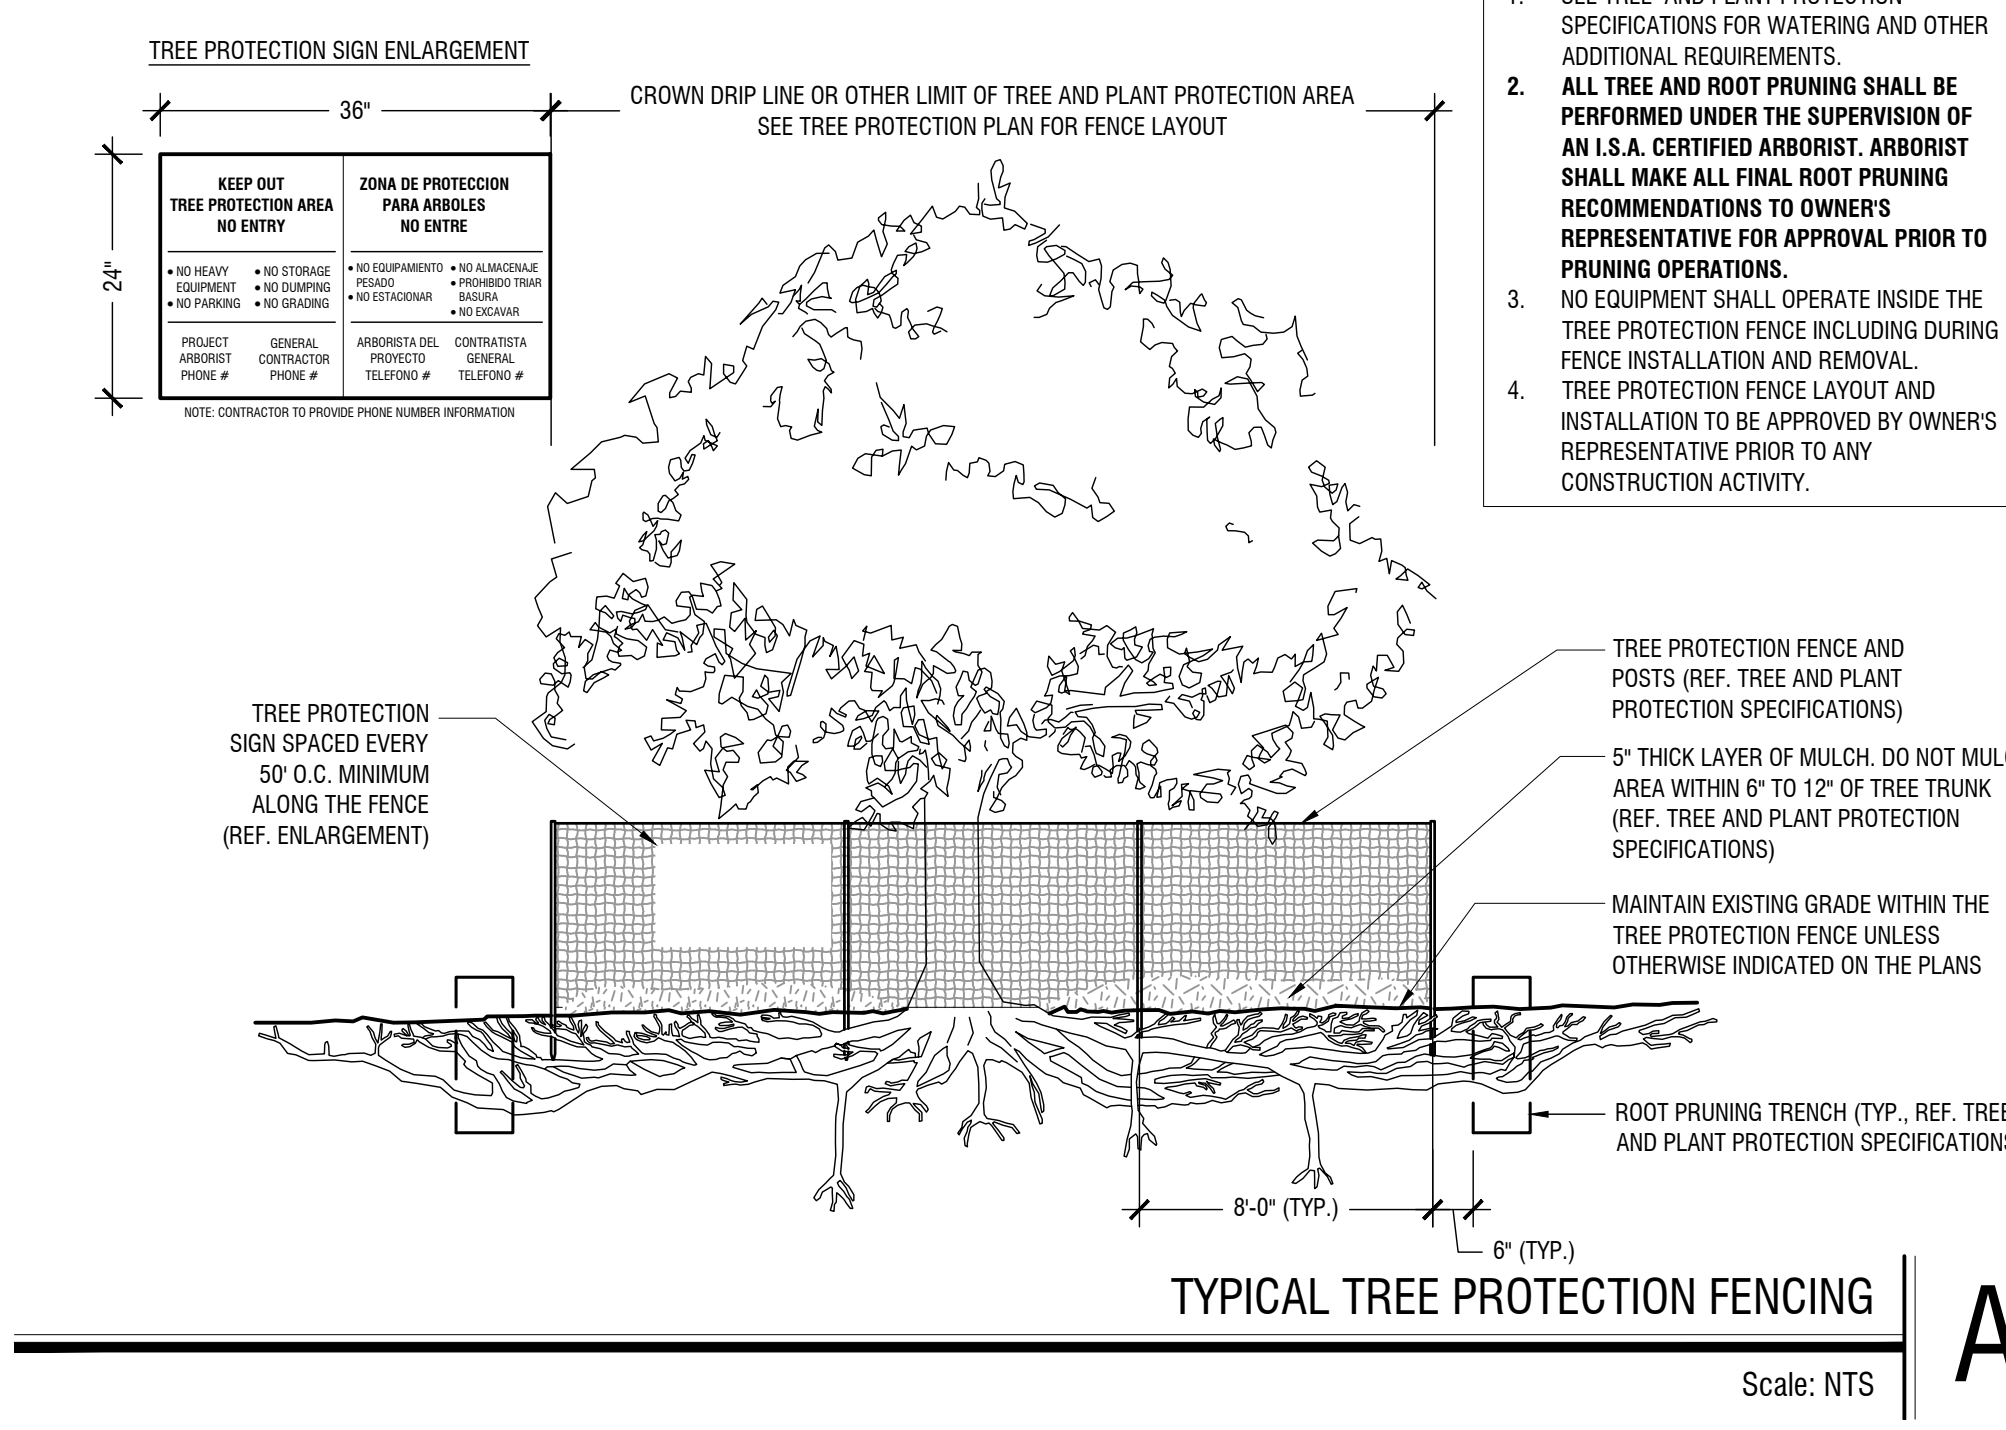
1. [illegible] SPECIFICATIONS FOR WATERING AND OTHER ADDITIONAL REQUIREMENTS.
2. ALL TREE AND ROOT PRUNING SHALL BE PERFORMED UNDER THE SUPERVISION OF AN I.S.A. CERTIFIED ARBORIST. ARBORIST SHALL MAKE ALL FINAL ROOT PRUNING RECOMMENDATIONS TO OWNER'S REPRESENTATIVE FOR APPROVAL PRIOR TO PRUNING OPERATIONS.
3. NO EQUIPMENT SHALL OPERATE INSIDE THE TREE PROTECTION FENCE INCLUDING DURING FENCE INSTALLATION AND REMOVAL.
4. TREE PROTECTION FENCE LAYOUT AND INSTALLATION TO BE APPROVED BY OWNER'S REPRESENTATIVE PRIOR TO ANY CONSTRUCTION ACTIVITY.

TREE PROTECTION SIGN ENLARGEMENT

36"

24"

| KEEP OUT TREE PROTECTION AREA NO ENTRY | ZONA DE PROTECCION PARA ARBOLES NO ENTRE |
|---|---|
| • NO HEAVY EQUIPMENT • NO PARKING • NO STORAGE • NO DUMPING • NO GRADING | • NO EQUIPAMIENTO PESADO • NO ESTACIONAR • NO ALMACENAJE • PROHIBIDO TRIAR BASURA • NO EXCAVAR |
| PROJECT ARBORIST PHONE # GENERAL CONTRACTOR PHONE # | ARBORISTA DEL PROYECTO TELEFONO # CONTRATISTA GENERAL TELEFONO # |

NOTE: CONTRACTOR TO PROVIDE PHONE NUMBER INFORMATION

CROWN DRIP LINE OR OTHER LIMIT OF TREE AND PLANT PROTECTION AREA
SEE TREE PROTECTION PLAN FOR FENCE LAYOUT

TREE PROTECTION SIGN SPACED EVERY 50' O.C. MINIMUM ALONG THE FENCE (REF. ENLARGEMENT)

TREE PROTECTION FENCE AND POSTS (REF. TREE AND PLANT PROTECTION SPECIFICATIONS)

5" THICK LAYER OF MULCH. DO NOT MUL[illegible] AREA WITHIN 6" TO 12" OF TREE TRUNK (REF. TREE AND PLANT PROTECTION SPECIFICATIONS)

MAINTAIN EXISTING GRADE WITHIN THE TREE PROTECTION FENCE UNLESS OTHERWISE INDICATED ON THE PLANS

ROOT PRUNING TRENCH (TYP., REF. TREE AND PLANT PROTECTION SPECIFICATIONS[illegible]

8'-0" (TYP.)

6" (TYP.)

TYPICAL TREE PROTECTION FENCING

Scale: NTS

A